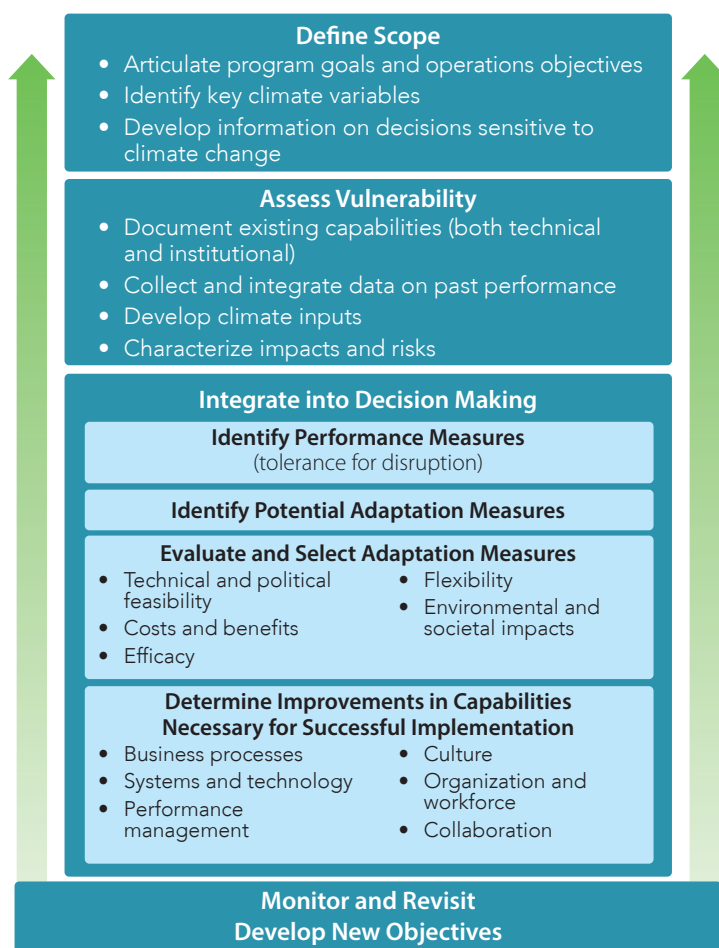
Define Scope

- Articulate program goals and operations objectives
- Identify key climate variables
- Develop information on decisions sensitive to climate change

Assess Vulnerability

- Document existing capabilities (both technical and institutional)
- Collect and integrate data on past performance
- Develop climate inputs
- Characterize impacts and risks

Integrate into Decision Making

Identify Performance Measures
(tolerance for disruption)

Identify Potential Adaptation Measures

Evaluate and Select Adaptation Measures

- Technical and political feasibility
- Costs and benefits
- Efficacy
- Flexibility
- Environmental and societal impacts

Determine Improvements in Capabilities Necessary for Successful Implementation

- Business processes
- Systems and technology
- Performance management
- Culture
- Organization and workforce
- Collaboration

Monitor and Revisit
Develop New Objectives